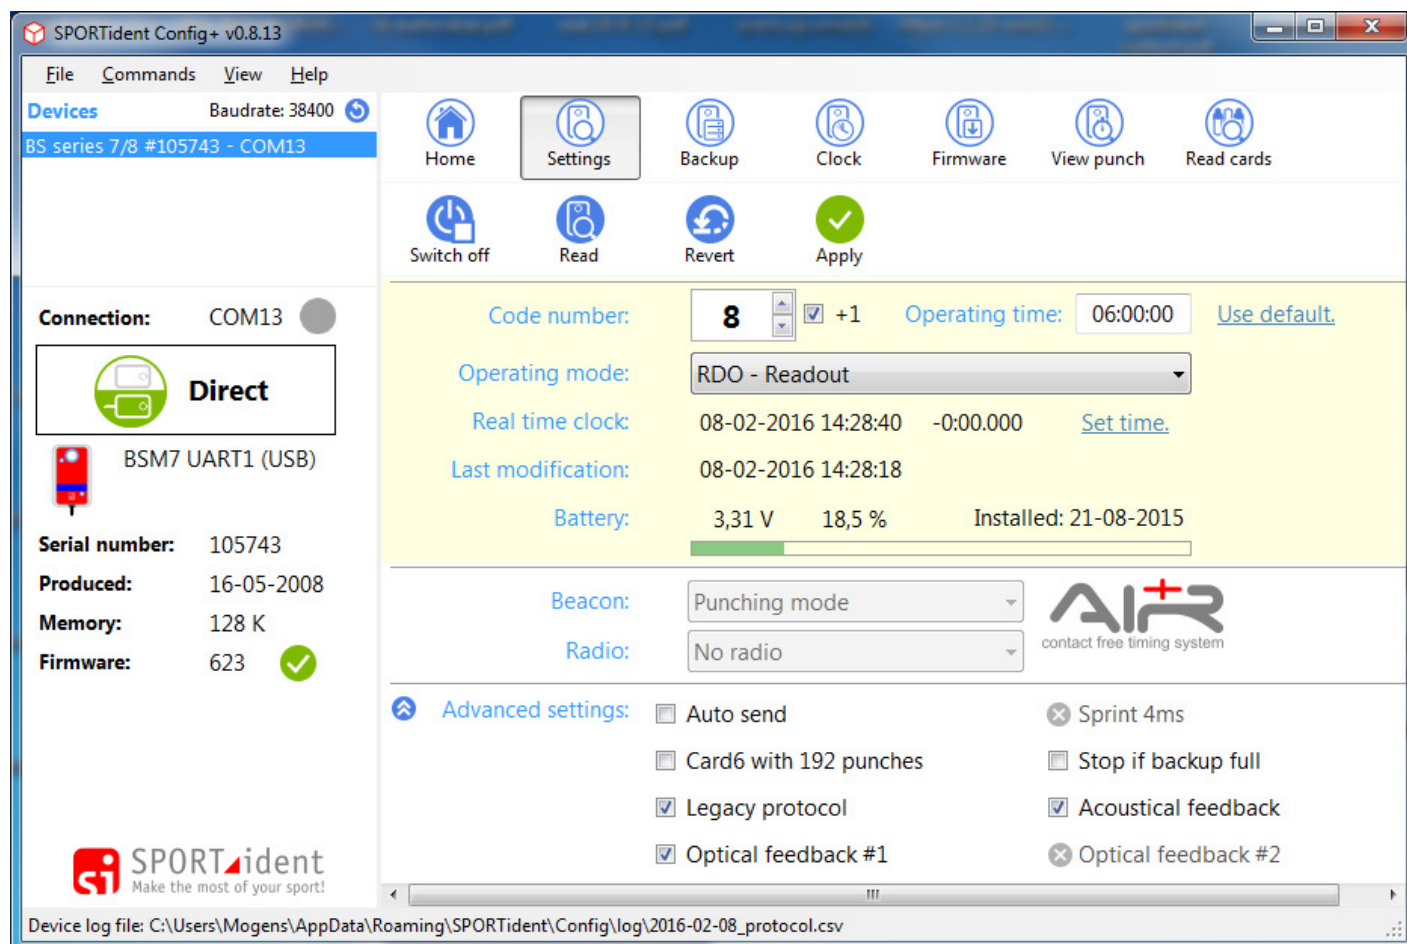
SPORTident Config+ v0.8.13

File Commands View Help

Devices Baudrate: 38400

BS series 7/8 #105743 - COM13

Home Settings Backup Clock Firmware View punch Read cards

Switch off Read Revert Apply

Connection: COM13

Direct

BSM7 UART1 (USB)

Serial number: 105743

Produced: 16-05-2008

Memory: 128 K

Firmware: 623

Code number: 8 +1 Operating time: 06:00:00 Use default.

Operating mode: RDO - Readout

Real time clock: 08-02-2016 14:28:40 -0:00.000 Set time.

Last modification: 08-02-2016 14:28:18

Battery: 3,31 V 18,5 % Installed: 21-08-2015

Beacon: Punching mode

Radio: No radio

AIR+ contact free timing system

Advanced settings: Auto send Sprint 4ms

Card6 with 192 punches Stop if backup full

Legacy protocol Acoustical feedback

Optical feedback #1 Optical feedback #2

SPORTident Make the most of your sport!

Device log file: C:\Users\Mogens\AppData\Roaming\SPORTident\Config\log\2016-02-08_protocol.csv